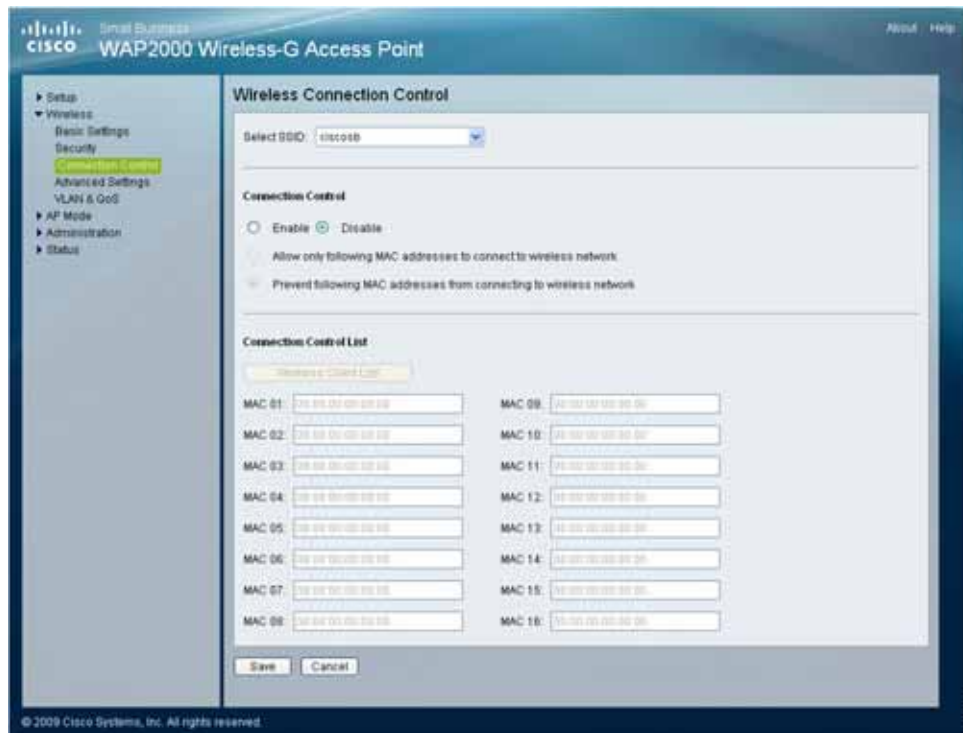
cisco Small Business
WAP2000 Wireless-G Access Point

About Help

▸ Setup
▾ Wireless
Basic Settings
Security
Connection Control
Advanced Settings
VLAN & QoS
▸ AP Mode
▸ Administration
▸ Status

Wireless Connection Control

Select SSID: ciscosb

Connection Control

Enable Disable

Allow only following MAC addresses to connect to wireless network

Prevent following MAC addresses from connecting to wireless network

Connection Control List

Wireless Client List

| | | | |
|---|---|---|---|
| MAC 01: | 00:00:00:00:00:00 | MAC 09: | 00:00:00:00:00:00 |
| MAC 02: | 00:00:00:00:00:00 | MAC 10: | 00:00:00:00:00:00 |
| MAC 03: | 00:00:00:00:00:00 | MAC 11: | 00:00:00:00:00:00 |
| MAC 04: | 00:00:00:00:00:00 | MAC 12: | 00:00:00:00:00:00 |
| MAC 05: | 00:00:00:00:00:00 | MAC 13: | 00:00:00:00:00:00 |
| MAC 06: | 00:00:00:00:00:00 | MAC 14: | 00:00:00:00:00:00 |
| MAC 07: | 00:00:00:00:00:00 | MAC 15: | 00:00:00:00:00:00 |
| MAC 08: | 00:00:00:00:00:00 | MAC 16: | 00:00:00:00:00:00 |

Save Cancel

© 2009 Cisco Systems, Inc. All rights reserved.